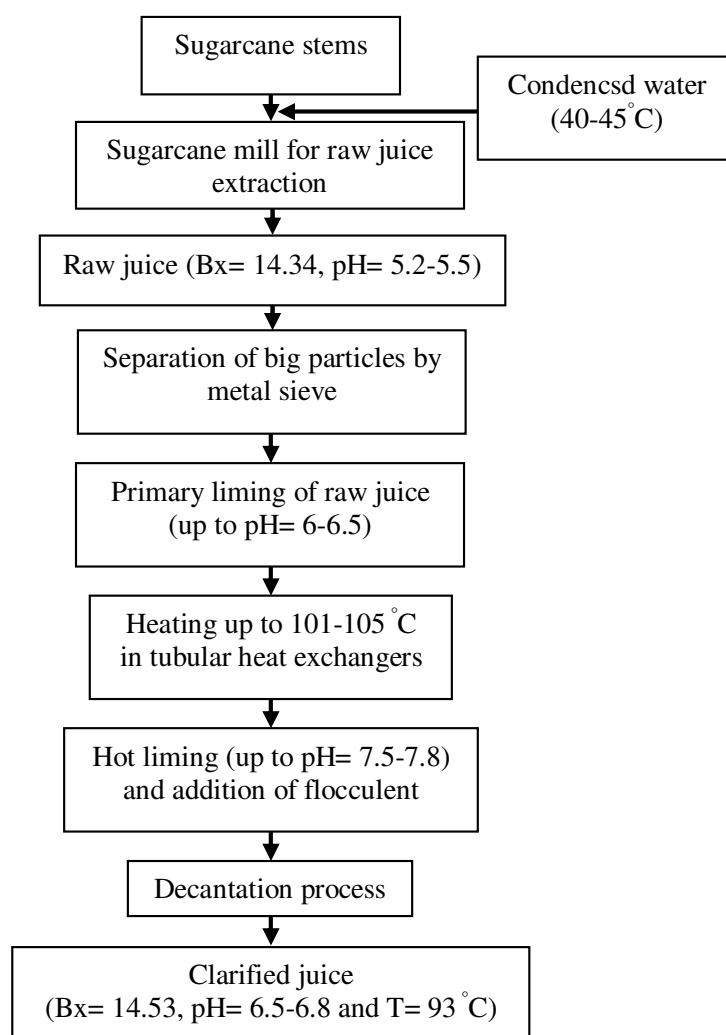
Sugarcane stems

Condencsd water (40-45°C)

Sugarcane mill for raw juice extraction

Raw juice (Bx= 14.34, pH= 5.2-5.5)

Separation of big particles by metal sieve

Primary liming of raw juice (up to pH= 6-6.5)

Heating up to 101-105 °C in tubular heat exchangers

Hot liming (up to pH= 7.5-7.8) and addition of flocculent

Decantation process

Clarified juice (Bx= 14.53, pH= 6.5-6.8 and T= 93 °C)